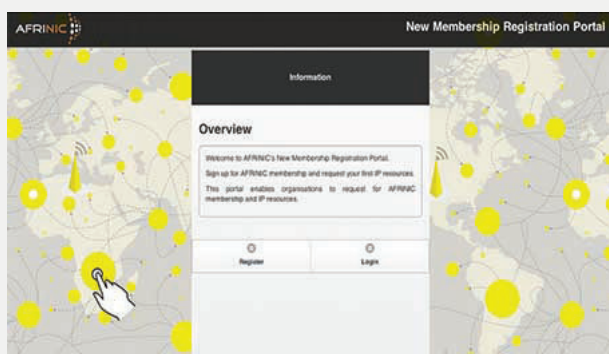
AFRINIC

New Membership Registration Portal

Information

Overview

Welcome to AFRINIC's New Membership Registration Portal.

Sign up for AFRINIC membership and request your first IP resources.

This portal enables organisations to request for AFRINIC membership and IP resources.

Register

Login